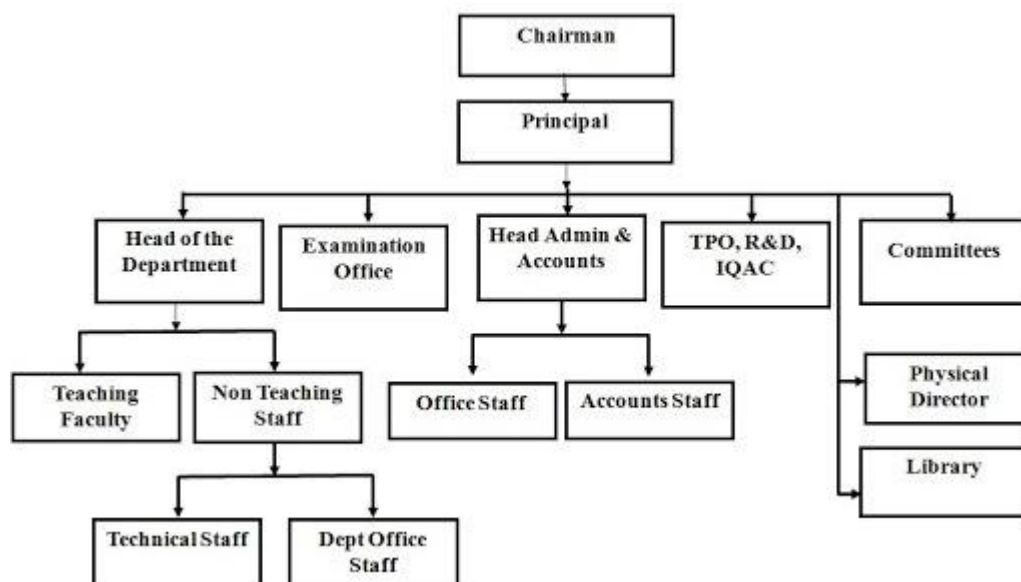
Chairman

Principal

Head of the Department

Examination Office

Head Admin & Accounts

TPO, R&D, IQAC

Committees

Teaching Faculty

Non Teaching Staff

Office Staff

Accounts Staff

Physical Director

Library

Technical Staff

Dept Office Staff